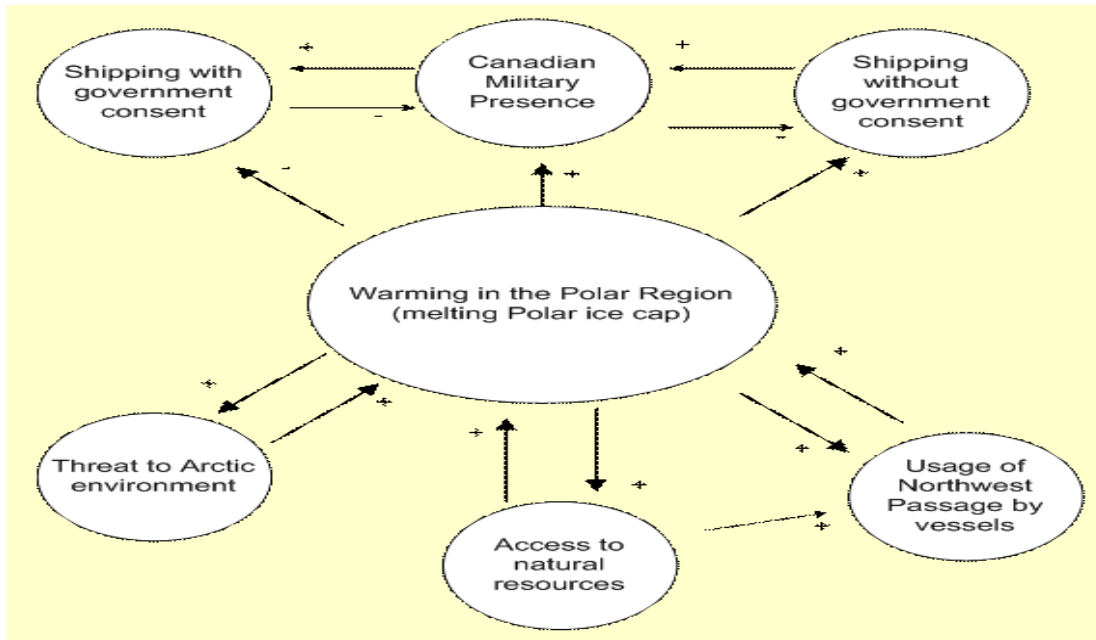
Shipping with government consent

+

Canadian Military Presence

+

Shipping without government consent

-

-

-

+

+

Warming in the Polar Region (melting Polar ice cap)

+

+

+

+

+

+

+

Threat to Arctic environment

Access to natural resources

Usage of Northwest Passage by vessels

+